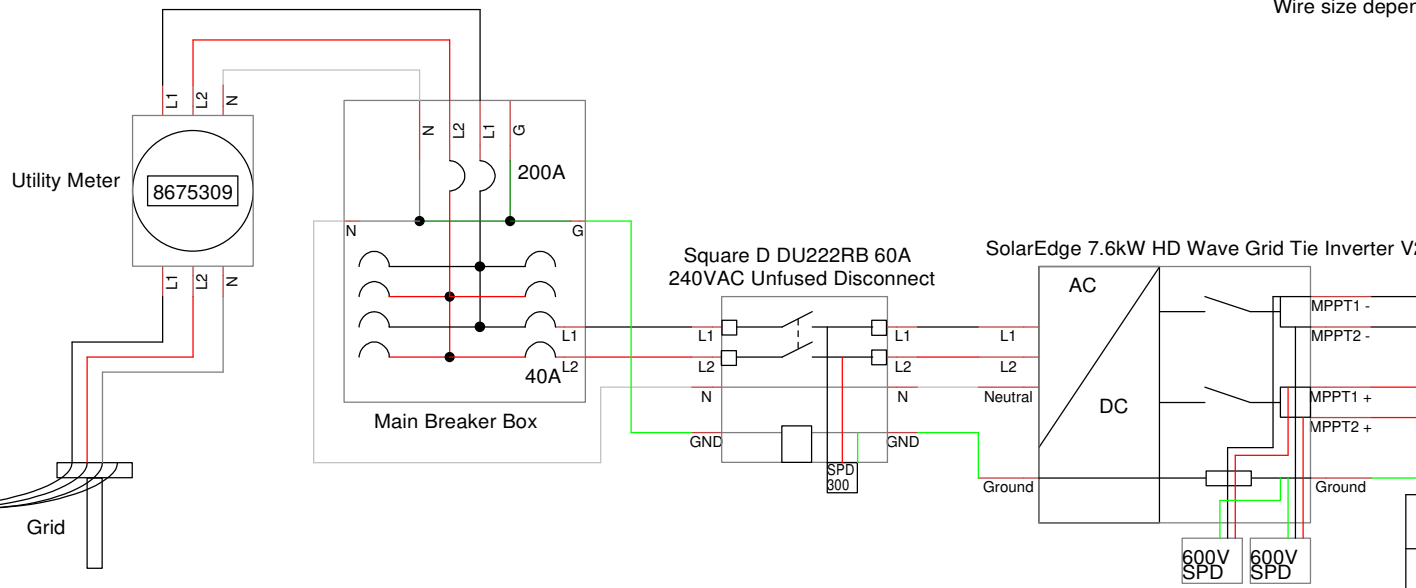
Wire size deper

L1 L2 N

Utility Meter

8675309

L1 L2 N

Grid

N L2 L1 G

200A

N G

40A L2

L1

Main Breaker Box

Square D DU222RB 60A
240VAC Unfused Disconnect

L1 L2 N GND

L1 L2 N GND

SPD 300

L1 L2 Neutral Ground

SolarEdge 7.6kW HD Wave Grid Tie Inverter V2

AC

DC

MPPT1 -
MPPT2 -
MPPT1 +
MPPT2 +

Ground

600V SPD

600V SPD